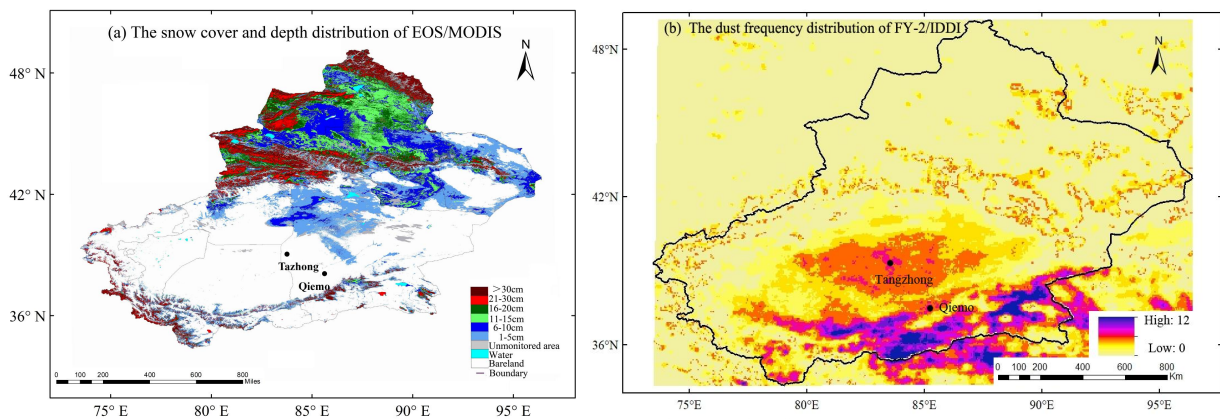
(a) The snow cover and depth distribution of EOS/MODIS

N

48° N

42° N

36° N

Tazhong

Qiemo

>30cm
21-30cm
16-20cm
11-15cm
6-10cm
1-5cm
Unmonitored area
Water
Bareland
Boundary

0 100 200 400 600 800 Miles

75° E 80° E 85° E 90° E 95° E

(b) The dust frequency distribution of FY-2/IDDI

N

48°N

42°N

36°N

Tangzhong

Qiemo

High: 12

Low: 0

0 100 200 400 600 800 Km

75°E 80°E 85°E 90°E 95°E